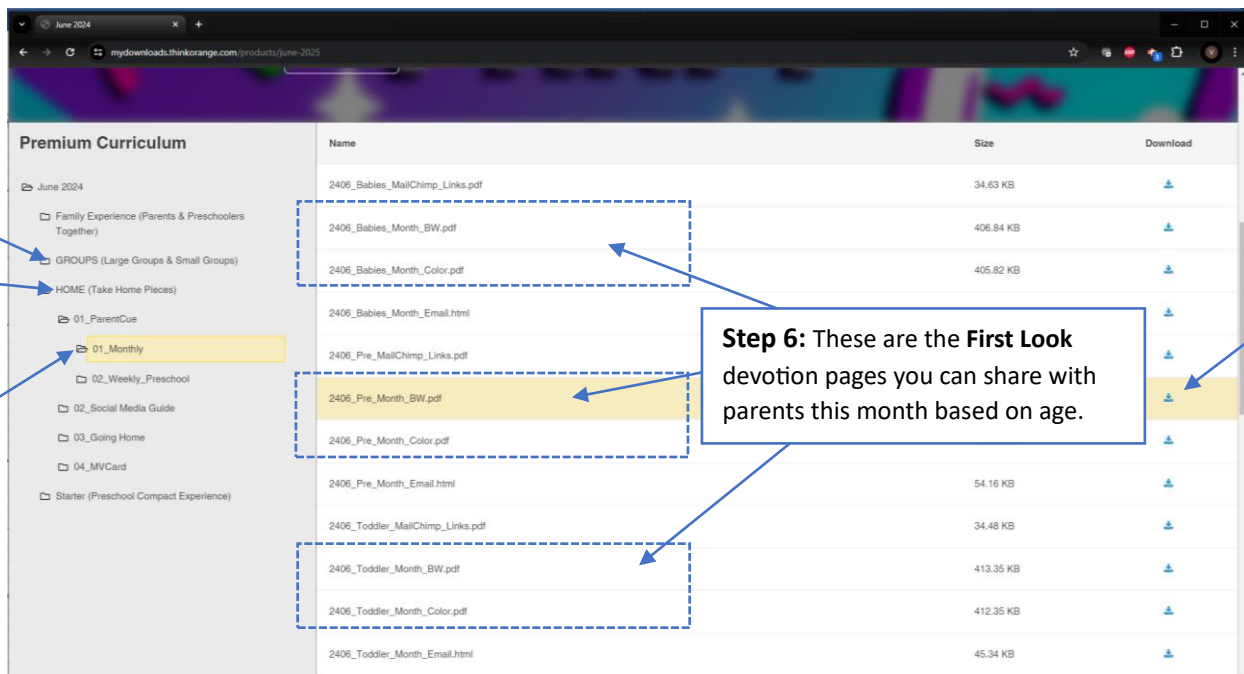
June 2024

mydownloads.thinkorange.com/products/june-2025

Premium Curriculum

June 2024

Family Experience (Parents & Preschoolers Together)

GROUPS (Large Groups & Small Groups)

HOME (Take Home Pieces)

01_ParentCue

01_Monthly

02_Weekly_Preschool

02_Social Media Guide

03_Going Home

04_MVCard

Starter (Preschool Compact Experience)

| Name | Size | Download |
|---|---|---|
| 2406_Babies_MailChimp_Links.pdf | 34.63 KB | |
| 2406_Babies_Month_BW.pdf | 406.84 KB | |
| 2406_Babies_Month_Color.pdf | 405.82 KB | |
| 2406_Babies_Month_Email.html | | |
| 2406_Pre_MailChimp_Links.pdf | | |
| 2406_Pre_Month_BW.pdf | | |
| 2406_Pre_Month_Color.pdf | | |
| 2406_Pre_Month_Email.html | 54.16 KB | |
| 2406_Toddler_MailChimp_Links.pdf | 34.48 KB | |
| 2406_Toddler_Month_BW.pdf | 413.35 KB | |
| 2406_Toddler_Month_Color.pdf | 412.35 KB | |
| 2406_Toddler_Month_Email.html | 45.34 KB | |

**Step 6:** These are the **First Look** devotion pages you can share with parents this month based on age.